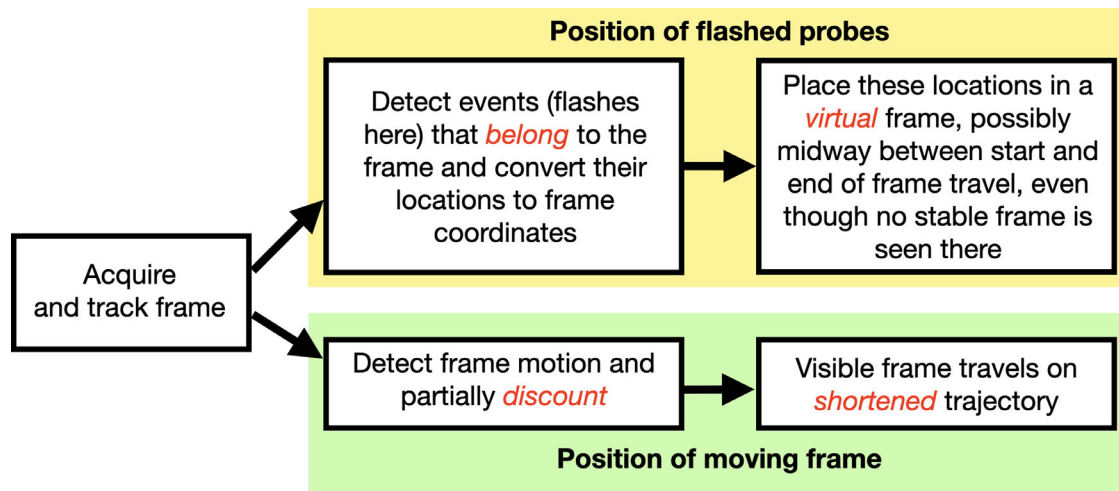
Acquire and track frame

Position of flashed probes

Detect events (flashes here) that belong to the frame and convert their locations to frame coordinates

Place these locations in a virtual frame, possibly midway between start and end of frame travel, even though no stable frame is seen there

Detect frame motion and partially discount

Visible frame travels on shortened trajectory

Position of moving frame